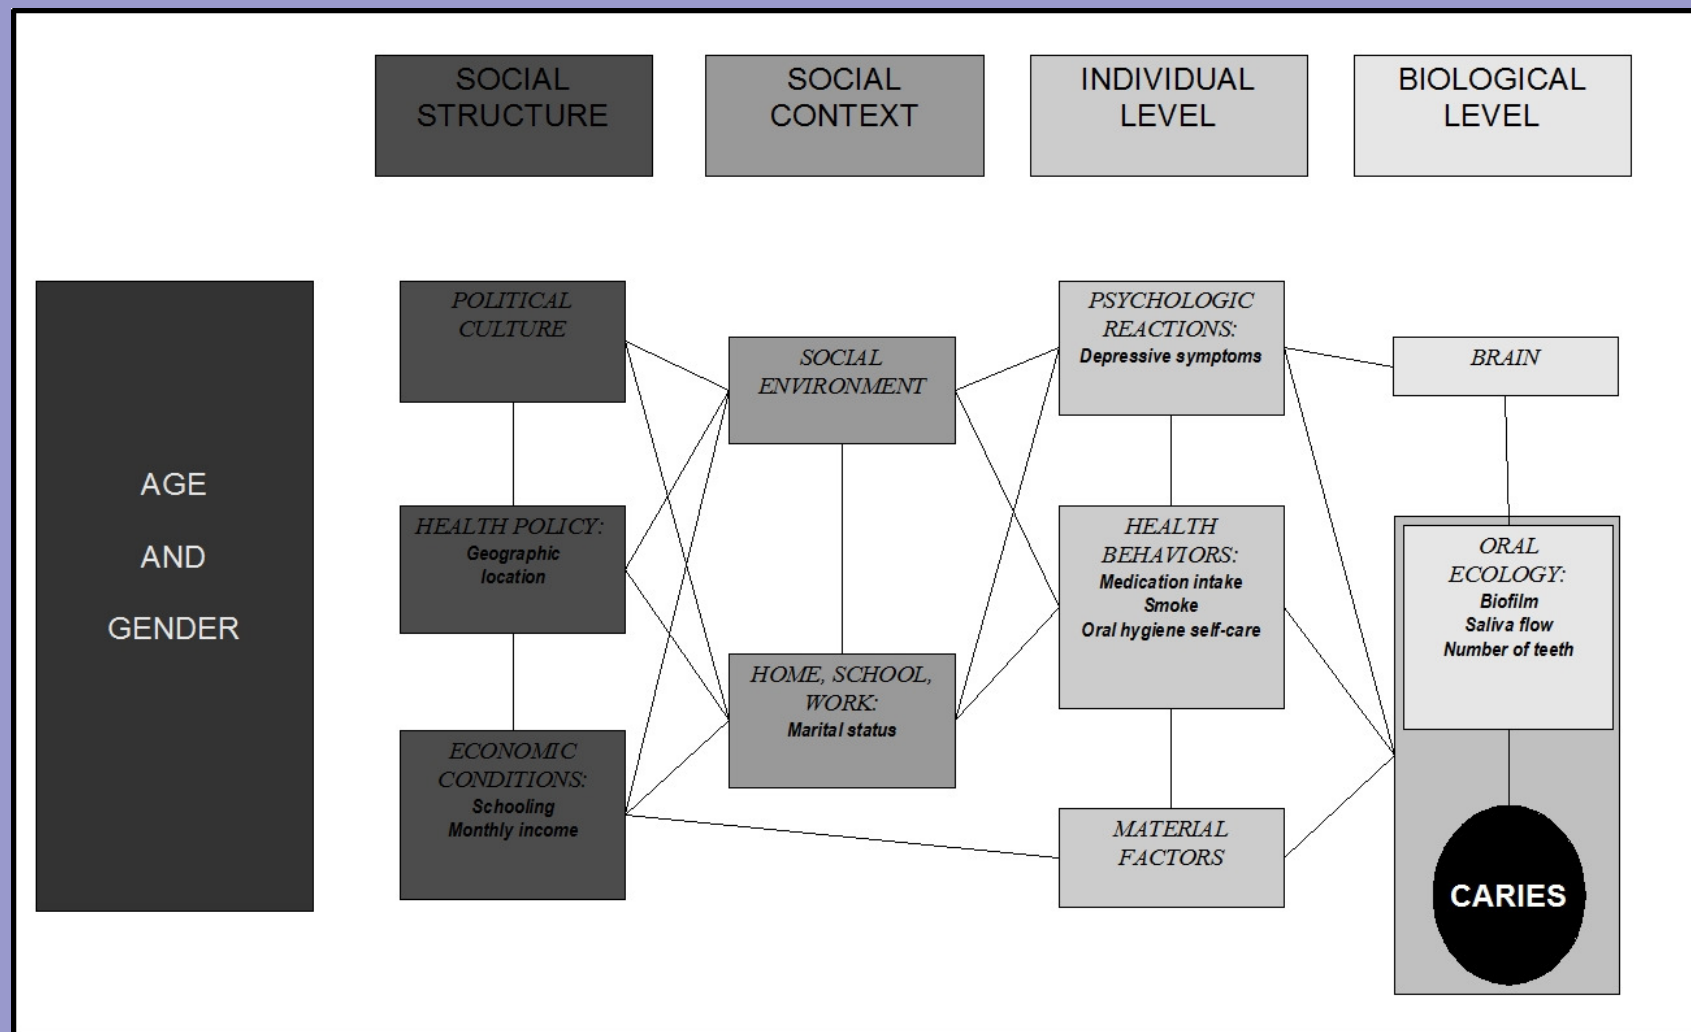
SOCIAL STRUCTURE

SOCIAL CONTEXT

INDIVIDUAL LEVEL

BIOLOGICAL LEVEL

AGE

AND

GENDER

POLITICAL CULTURE

HEALTH POLICY:
Geographic location

ECONOMIC CONDITIONS:
Schooling
Monthly income

SOCIAL ENVIRONMENT

HOME, SCHOOL, WORK:
Marital status

PSYCHOLOGIC REACTIONS:
Depressive symptoms

HEALTH BEHAVIORS:
Medication intake
Smoke
Oral hygiene self-care

MATERIAL FACTORS

BRAIN

ORAL ECOLOGY:
Biofilm
Saliva flow
Number of teeth

CARIES